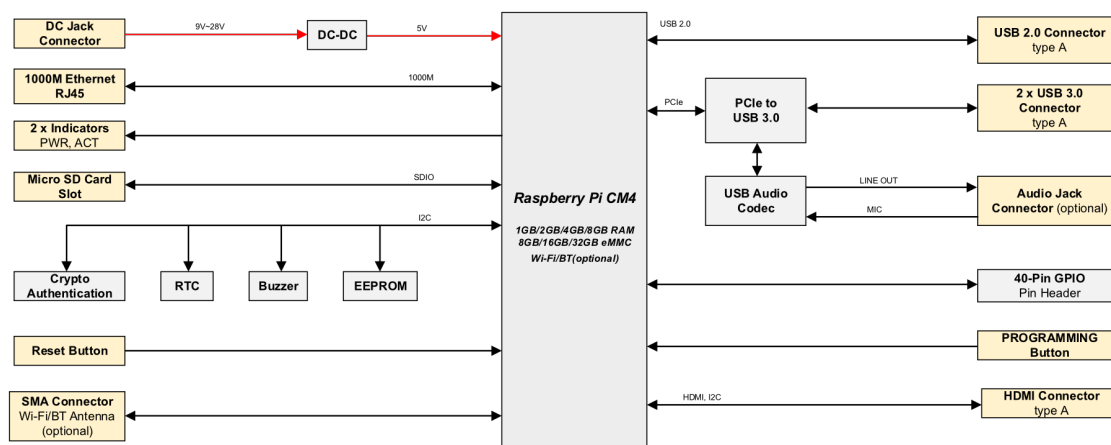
DC Jack Connector

9V~28V

DC-DC

5V

1000M Ethernet RJ45

1000M

2 x Indicators PWR, ACT

Micro SD Card Slot

SDIO

I2C

Crypto Authentication

RTC

Buzzer

EEPROM

Reset Button

SMA Connector Wi-Fi/BT Antenna (optional)

Raspberry Pi CM4

1GB/2GB/4GB/8GB RAM
8GB/16GB/32GB eMMC
Wi-Fi/BT(optional)

USB 2.0

USB 2.0 Connector type A

PCIe

PCIe to USB 3.0

2 x USB 3.0 Connector type A

USB Audio Codec

LINE OUT

MIC

Audio Jack Connector (optional)

40-Pin GPIO Pin Header

PROGRAMMING Button

HDMI, I2C

HDMI Connector type A